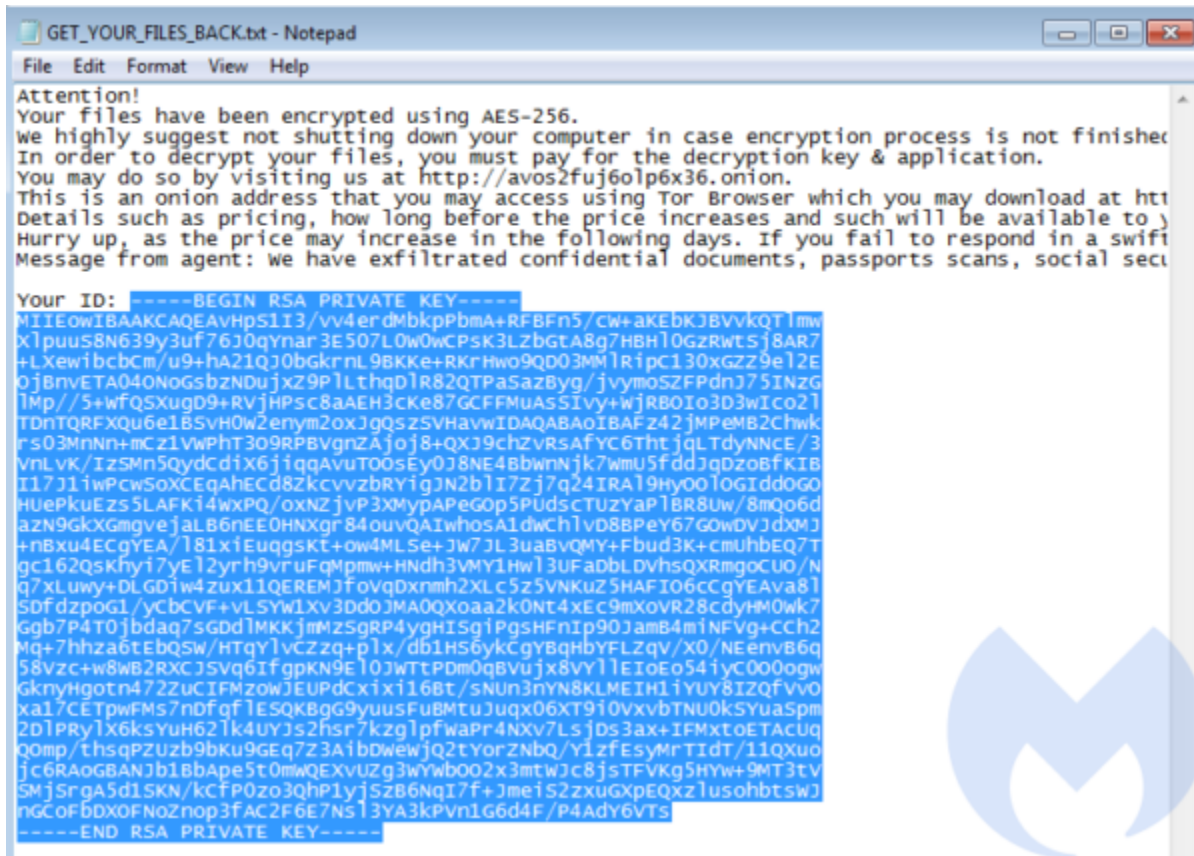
GET_YOUR_FILES_BACK.txt - Notepad

File Edit Format View Help

Attention!
Your files have been encrypted using AES-256.
We highly suggest not shutting down your computer in case encryption process is not finishec
In order to decrypt your files, you must pay for the decryption key & application.
You may do so by visiting us at http://avos2fuj6olp6x36.onion.
This is an onion address that you may access using Tor Browser which you may download at htt
Details such as pricing, how long before the price increases and such will be available to y
Hurry up, as the price may increase in the following days. If you fail to respond in a swift
Message from agent: We have exfiltrated confidential documents, passports scans, social secu

Your ID: -----BEGIN RSA PRIVATE KEY-----
MIIEowIBAAKCAQEAvHpS1I3/vv4erdMbkpPbmA+RFBFn5/CW+aKEbKJBVvkQTlmw
XlpuuS8N639y3uf76J0qYnar3E507L0w0wCPsK3LZbGtA8g7HBHl0GzRWtSj8AR7
+LXewibcbCm/u9+hA21QJ0bGkrnL9BKKe+RKrHwo9QD03MMlRipC130xGZZ9el2E
OjBnvETA04ONoGsbzNDujxZ9PlLthqDlR82QTPaSazByg/jvymoSZFPdnJ75INzG
lMp//5+WfQSXugD9+RVjHPsc8aAEH3cKe87GCFFMuAsSIvy+WjRBOIo3D3wIco2l
TDnTQRFXQu6e1BSvHOw2enym2oxJgQszSVHavWIDAQABAoIBAFz42jMPeMB2Chwk
rs03MnNn+mCz1VwPhT3O9RPBVgnZAjoj8+QXJ9chZvRsAfYC6ThtjqLTdyNNcE/3
VnLvK/IzSMn5QydCdiX6jiqqAvuTOOsEy0J8NE4BbWnNjk7WmU5fddJqDzoBfKIB
I17J1iwPcwSoXCEqAhECd8ZkcvvzbRYigJN2blI7Zj7q24IRAl9HyOOlOGIddOGO
HUePkuEzs5LAFKi4WxPQ/oxNZjvP3XMypAPeGOp5PUdscTUzYaPlBR8Uw/8mQo6d
azN9GkXGmgvejaLB6nEEOHNXgr84ouvQAIwhosA1dwChlvD8BPeY67GOwDVJdXMJ
+nBxu4ECgYEA/l81xiEuqgsKt+ow4MLSe+JW7JL3uaBvQMY+Fbud3K+cmUhbEQ7T
gc162QsKhyi7yEl2yrh9vruFqMpmw+HNdh3VMY1Hwl3UFaDbLDVhsQXRmgoCUO/N
q7xLuwy+DLGDiw4zux11QEREMJfovqDxnmh2XLc5z5VNKuZ5HAFIO6cCgYEAva8l
SDfdzpoG1/yCbCVF+vLSYW1Xv3DdOJMA0QXoaa2k0Nt4xEc9mXoVR28cdyHM0Wk7
Ggb7P4T0jbdaq7sGDdlMKKjmMzSgRP4ygHISgiPgsHFnIp90JamB4miNFVg+CCh2
Mq+7hhza6tEbQSW/HTqYlvCZzq+plx/db1HS6ykCgYBqHbYFLZqV/X0/NEenvB6q
58vzc+w8wB2RXCJSVq6IfgpKN9El0JWTtPDm0qBVujx8VYllEIoEo54iyC0O0ogw
GknyHgotn472ZuCIFMzoWJEUPdCxixi16Bt/sNUn3nYN8KLMEIH1iYUY8IZQfVvO
xa17CETpwFMs7nDfqflESQKBgG9yuusFuBMtuJuqx06XT9i0VxvbTNU0kSYuaSpm
2DlPRylX6ksYuH62lk4UYJs2hsr7kzglpfWaPr4NXv7LsjDs3ax+IFMxtoETACUq
QOmp/thsqPZUzb9bKu9GEq7Z3AibDWewjQ2tYorZNbQ/YizfEsyMrTIdT/11QXuo
jc6RAoGBANJb1BbApe5t0mWQEXvUZg3WYWbOO2x3mtWJc8jsTFVKg5HYw+9MT3tV
SMjSrgA5d1SKN/kCfP0zo3QhP1yjSzB6NqI7f+JmeiS2zxuGXpEQxzlusohbtsWJ
nGCoFbDXOFNoZnop3fAC2F6E7Nsl3YA3kPvn1G6d4F/P4AdY6VTs
-----END RSA PRIVATE KEY-----